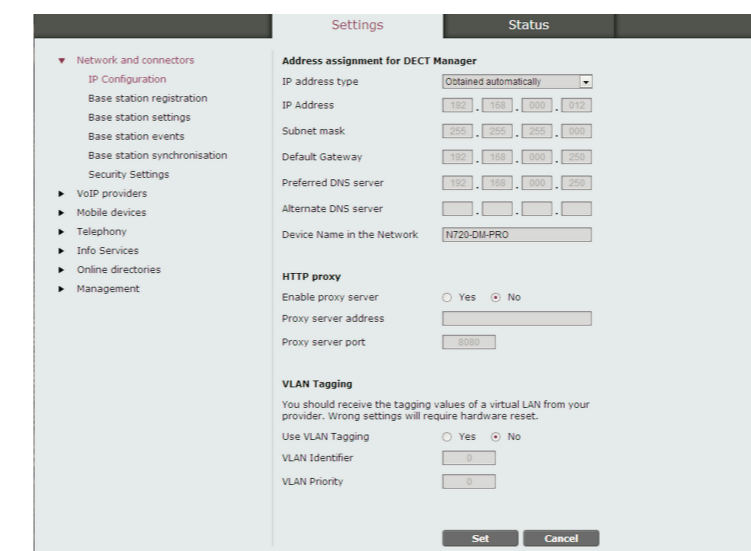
Settings | Status

Network and connectors
IP Configuration
Base station registration
Base station settings
Base station events
Base station synchronisation
Security Settings
VoIP providers
Mobile devices
Telephony
Info Services
Online directories
Management

Address assignment for DECT Manager

IP address type | Obtained automatically
IP Address | 192 . 168 . 000 . 012
Subnet mask | 255 . 255 . 255 . 000
Default Gateway | 192 . 168 . 000 . 250
Preferred DNS server | 192 . 168 . 000 . 250
Alternate DNS server | . . .
Device Name in the Network | N720-DM-PRO

HTTP proxy

Enable proxy server | Yes | No
Proxy server address
Proxy server port | 8080

VLAN Tagging

You should receive the tagging values of a virtual LAN from your provider. Wrong settings will require hardware reset.

Use VLAN Tagging | Yes | No
VLAN Identifier | 0
VLAN Priority | 0

Set | Cancel